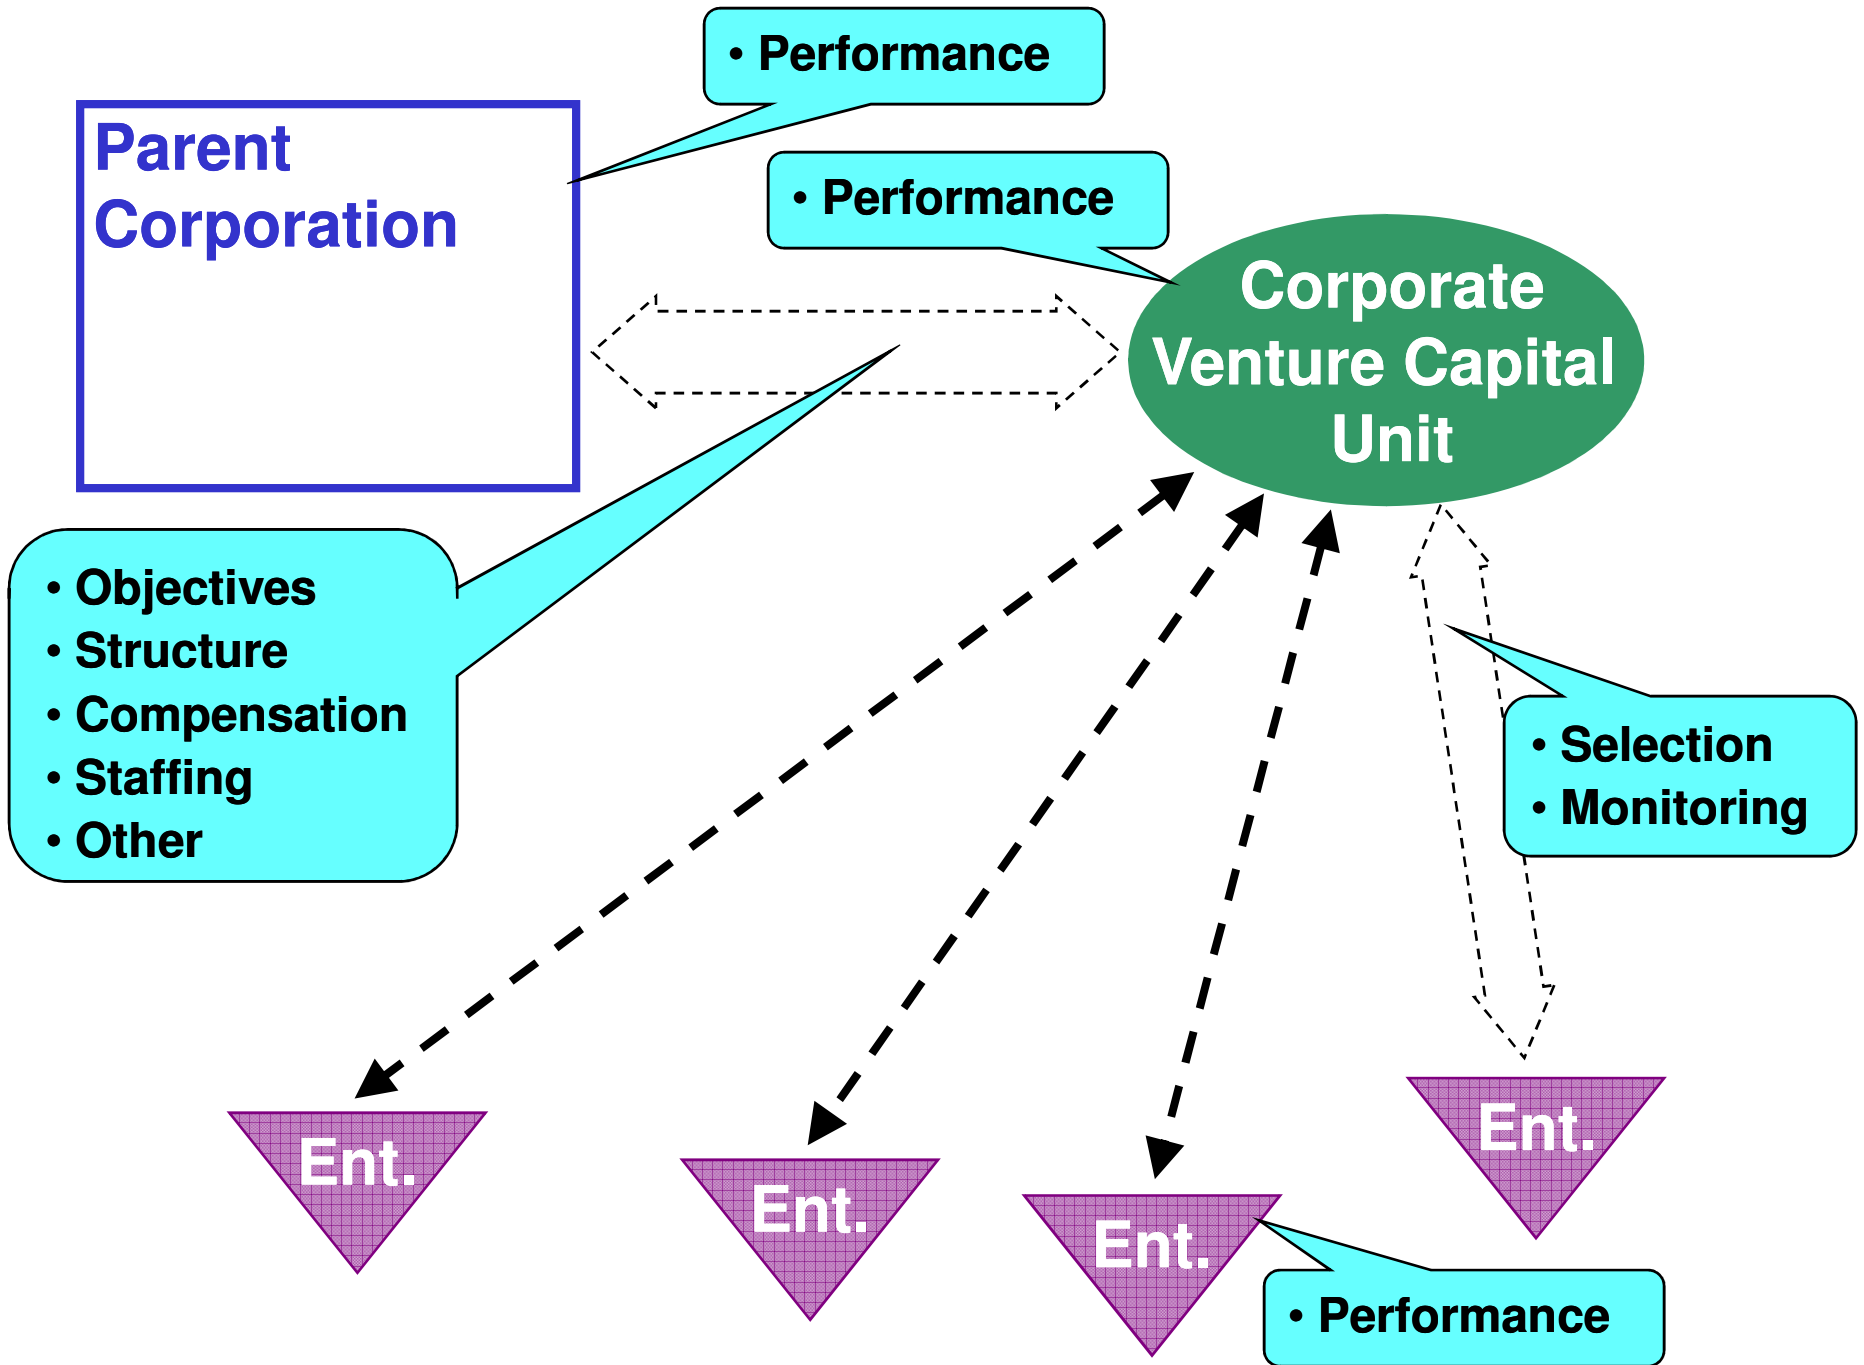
• Performance

Parent Corporation

• Performance

Corporate Venture Capital Unit

• Objectives
• Structure
• Compensation
• Staffing
• Other

• Selection
• Monitoring

Ent.

Ent.

Ent.

Ent.

• Performance